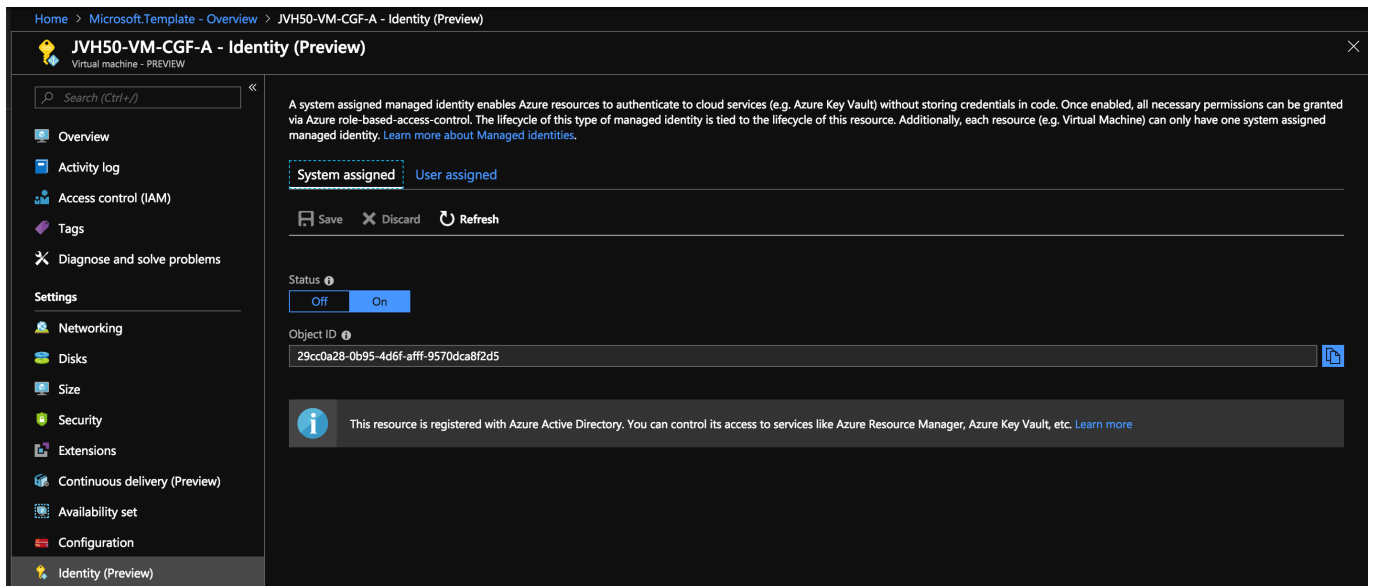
Home > Microsoft.Template - Overview > JVH50-VM-CGF-A - Identity (Preview)

JVH50-VM-CGF-A - Identity (Preview)
Virtual machine - PREVIEW

Search (Ctrl+/)

Overview
Activity log
Access control (IAM)
Tags
Diagnose and solve problems

Settings
Networking
Disks
Size
Security
Extensions
Continuous delivery (Preview)
Availability set
Configuration
Identity (Preview)

A system assigned managed identity enables Azure resources to authenticate to cloud services (e.g. Azure Key Vault) without storing credentials in code. Once enabled, all necessary permissions can be granted via Azure role-based-access-control. The lifecycle of this type of managed identity is tied to the lifecycle of this resource. Additionally, each resource (e.g. Virtual Machine) can only have one system assigned managed identity. Learn more about Managed identities.

System assigned User assigned

Save Discard Refresh

Status
Off On

Object ID
29cc0a28-0b95-4d6f-afff-9570dca8f2d5

This resource is registered with Azure Active Directory. You can control its access to services like Azure Resource Manager, Azure Key Vault, etc. Learn more